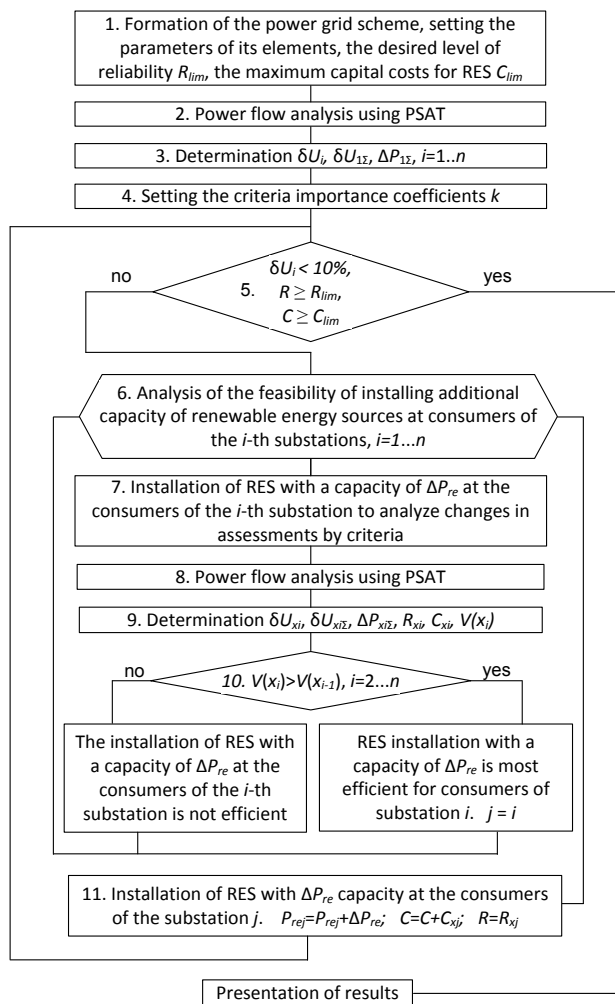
1. Formation of the power grid scheme, setting the parameters of its elements, the desired level of reliability $R_{lim}$, the maximum capital costs for RES $C_{lim}$

2. Power flow analysis using PSAT

3. Determination $\delta U_i$, $\delta U_{1\Sigma}$, $\Delta P_{1\Sigma}$, $i$=1..$n$

4. Setting the criteria importance coefficients $k$

no

yes

5. $\delta U_i < 10\%$, $R \geq R_{lim}$, $C \geq C_{lim}$

6. Analysis of the feasibility of installing additional capacity of renewable energy sources at consumers of the $i$-th substations, $i$=1...$n$

7. Installation of RES with a capacity of $\Delta P_{re}$ at the consumers of the $i$-th substation to analyze changes in assessments by criteria

8. Power flow analysis using PSAT

9. Determination $\delta U_{xi}$, $\delta U_{xi\Sigma}$, $\Delta P_{xi\Sigma}$, $R_{xi}$, $C_{xi}$, $V(x_i)$

no

yes

10. $V(x_i)>V(x_{i-1})$, $i$=2...$n$

The installation of RES with a capacity of $\Delta P_{re}$ at the consumers of the $i$-th substation is not efficient

RES installation with a capacity of $\Delta P_{re}$ is most efficient for consumers of substation $i$. $j = i$

11. Installation of RES with $\Delta P_{re}$ capacity at the consumers of the substation $j$. $P_{rej}=P_{rej}+\Delta P_{re}$; $C=C+C_{xj}$; $R=R_{xj}$

Presentation of results